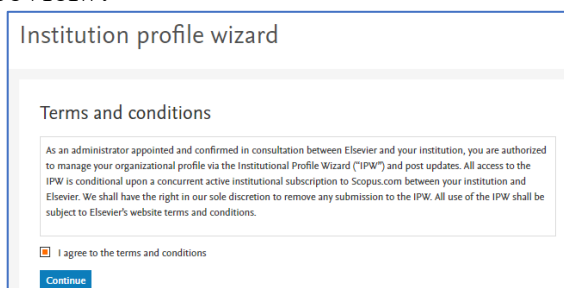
Institution profile wizard

Terms and conditions

As an administrator appointed and confirmed in consultation between Elsevier and your institution, you are authorized to manage your organizational profile via the Institutional Profile Wizard ("IPW") and post updates. All access to the IPW is conditional upon a concurrent active institutional subscription to Scopus.com between your institution and Elsevier. We shall have the right in our sole discretion to remove any submission to the IPW. All use of the IPW shall be subject to Elsevier's website terms and conditions.

I agree to the terms and conditions

Continue